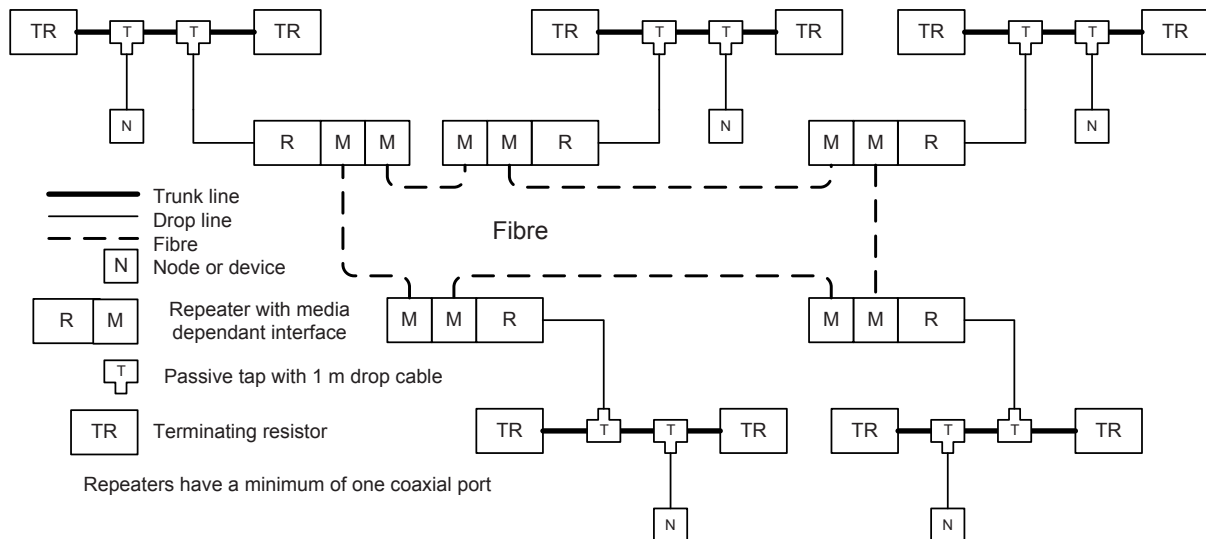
TR T T TR
N
R M M

TR T T TR
N
M M R

TR T T TR
N
M M R

Trunk line
Drop line
Fibre

Fibre

N Node or device

R M Repeater with media dependant interface

T Passive tap with 1 m drop cable

TR Terminating resistor

Repeaters have a minimum of one coaxial port

M M R

M M R

TR T T TR
N

TR T T TR
N